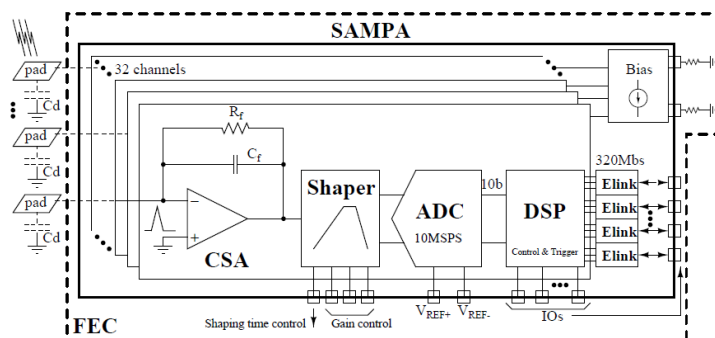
SAMPA

32 channels

Bias

pad

Cd

pad

Cd

pad

Cd

$R_f$

$C_f$

−

+

CSA

Shaper

ADC

10MSPS

10b

DSP

Control & Trigger

320Mbs

Elink

Elink

Elink

Elink

FEC

Shaping time control

Gain control

$V_{REF+}$

$V_{REF-}$

IOs